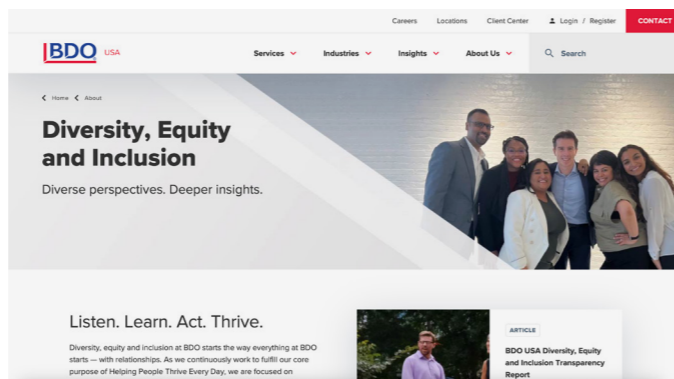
Careers Locations Client Center Login / Register CONTACT

BDO USA

Services Industries Insights About Us Search

Home About

Diversity, Equity and Inclusion

Diverse perspectives. Deeper insights.

Listen. Learn. Act. Thrive.

Diversity, equity and inclusion at BDO starts the way everything at BDO starts — with relationships. As we continuously work to fulfill our core purpose of Helping People Thrive Every Day, we are focused on

ARTICLE

BDO USA Diversity, Equity and Inclusion Transparency Report